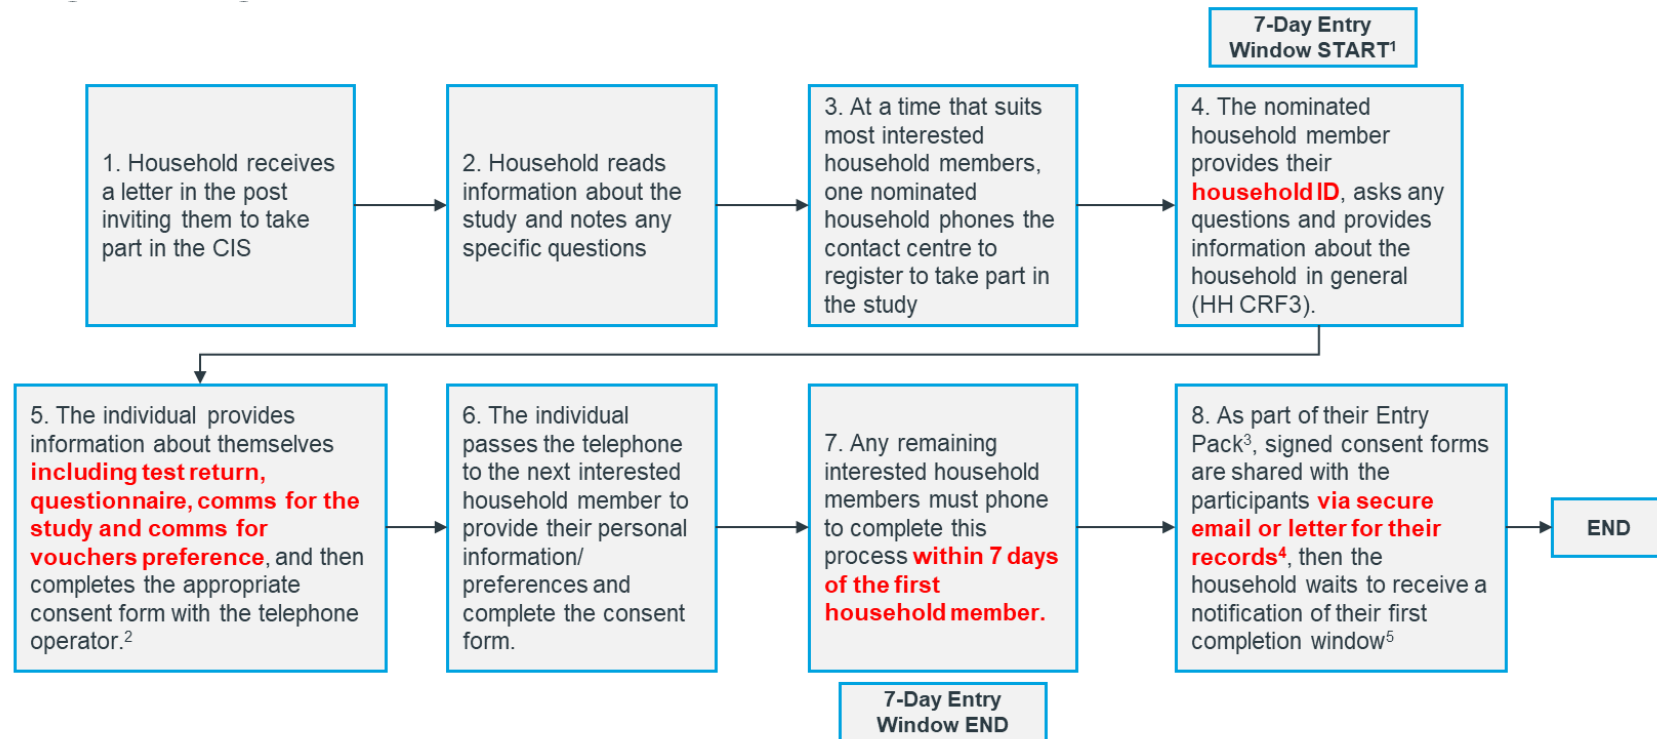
7-Day Entry Window START$^1$

1. Household receives a letter in the post inviting them to take part in the CIS

2. Household reads information about the study and notes any specific questions

3. At a time that suits most interested household members, one nominated household phones the contact centre to register to take part in the study

4. The nominated household member provides their household ID, asks any questions and provides information about the household in general (HH CRF3).

5. The individual provides information about themselves including test return, questionnaire, comms for the study and comms for vouchers preference, and then completes the appropriate consent form with the telephone operator.$^2$

6. The individual passes the telephone to the next interested household member to provide their personal information/ preferences and complete the consent form.

7. Any remaining interested household members must phone to complete this process within 7 days of the first household member.

8. As part of their Entry Pack$^3$, signed consent forms are shared with the participants via secure email or letter for their records$^4$, then the household waits to receive a notification of their first completion window$^5$

END

7-Day Entry Window END